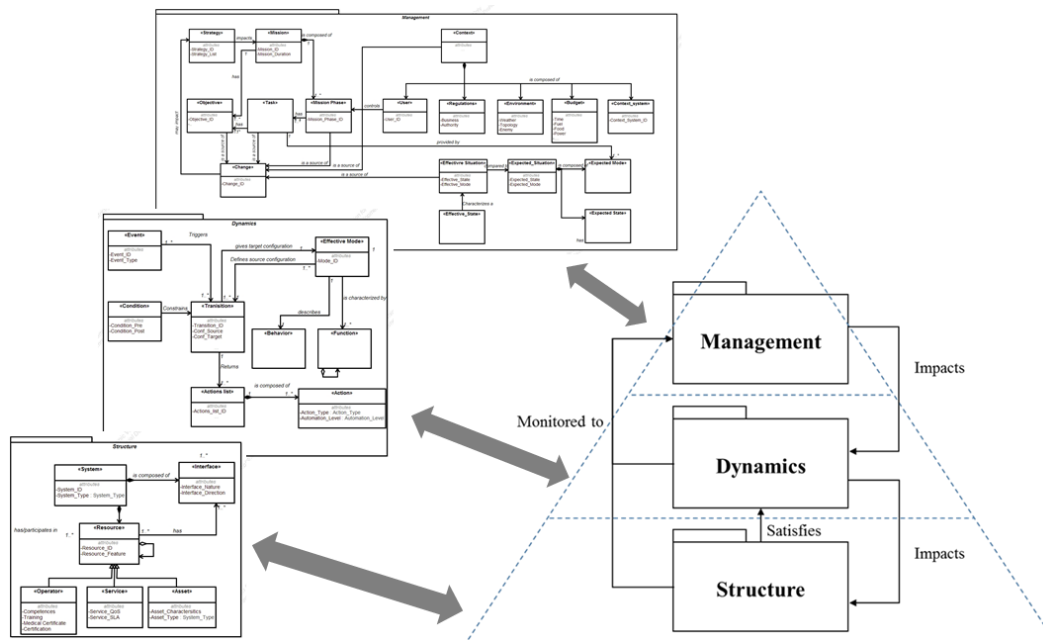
Management

«Strategy»
-Strategy_ID
-Strategy_List

impacts

«Mission»
-Mission_ID
-Mission_Duration

is composed of

«Context»
attributes

is composed of

has

«Objective»
-Objective_ID

«Task»

«Mission Phase»
-Mission_Phase_ID

controls

«User»
-User_ID

«Regulations»
-Business
-Authority

«Environment»
-Weather
-Topology
-Enemy

«Budget»
-Time
-Fuel
-Funds
-Power

«Context_system»
-Context_System_ID

may impact

is a source of

is a source of

has

provided by

is a source of

«Change»
-Change_ID

is a source of

«Effective Situation»
-Effective_State
-Effective_Mode

compared to

«Expected_Situation»
-Expected_State
-Expected_Mode

is composed

«Expected Mode»

Characterizes a

«Effective_State»

«Expected State»

has

Dynamics

«Event»
-Event_ID
-Event_Type

Triggers

gives target configuration

«Effective Mode»
-Mode_ID

Defines source configuration

«Condition»
-Condition_Pre
-Condition_Post

Constrains

«Transition»
-Transition_ID
-Conf_Source
-Conf_Target

describes

is characterized by

«Behavior»

«Function»

Returns

«Actions list»
-Actions_list_ID

is composed of

«Action»
-Action_Type : Action_Type
-Automation_Level : Automation_Level

Structure

«System»
-System_ID
-System_Type : System_Type

is composed of

«Interface»
-Interface_Nature
-Interface_Direction

has/participates in

«Resource»
-Resource_ID
-Resource_Feature

has

«Operator»
-Competences
-Training
-Medical Certificate
-Certification

«Service»
-Service_QoS
-Service_SLA

«Asset»
-Asset_Characteristics
-Asset_Type : System_Type

Management

Impacts

Monitored to

Dynamics

Satisfies

Impacts

Structure